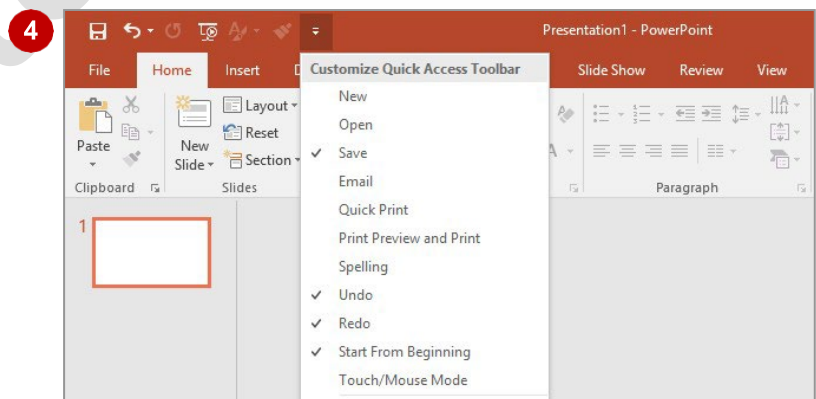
4

Presentation1 - PowerPoint

File Home Insert D Slide Show Review View

Customize Quick Access Toolbar
New
Open
✓ Save
Email
Quick Print
Print Preview and Print
Spelling
✓ Undo
✓ Redo
✓ Start From Beginning
Touch/Mouse Mode

Paste
Clipboard
New Slide
Layout
Reset
Section
Slides
Paragraph

1